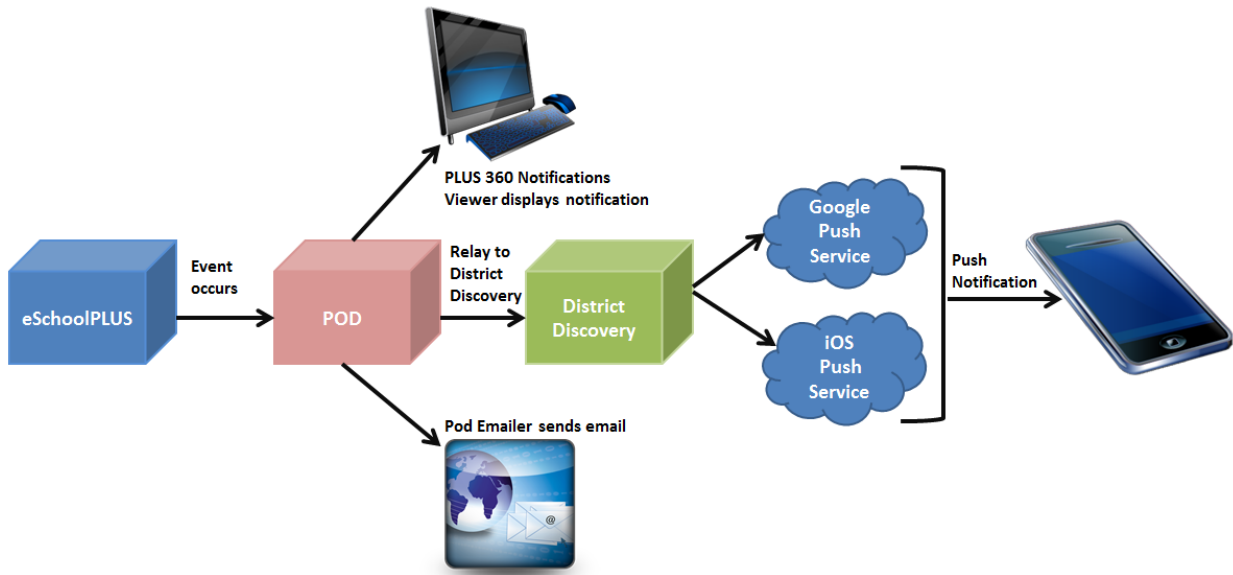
PLUS 360 Notifications
Viewer displays notification

eSchoolPLUS

Event occurs

POD

Relay to District Discovery

District Discovery

Google Push Service

iOS Push Service

Push Notification

Pod Emailer sends email